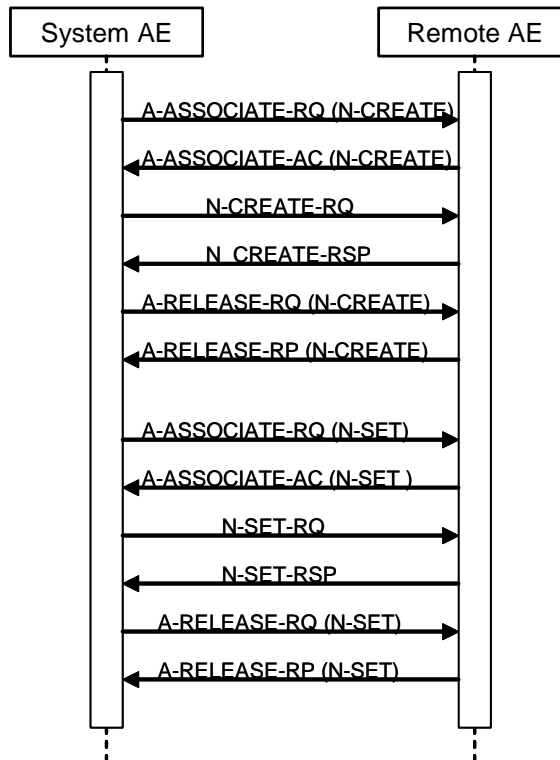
System AE

Remote AE

A-ASSOCIATE-RQ (N-CREATE)

A-ASSOCIATE-AC (N-CREATE)

N-CREATE-RQ

N_CREATE-RSP

A-RELEASE-RQ (N-CREATE)

A-RELEASE-RP (N-CREATE)

A-ASSOCIATE-RQ (N-SET)

A-ASSOCIATE-AC (N-SET )

N-SET-RQ

N-SET-RSP

A-RELEASE-RQ (N-SET)

A-RELEASE-RP (N-SET)